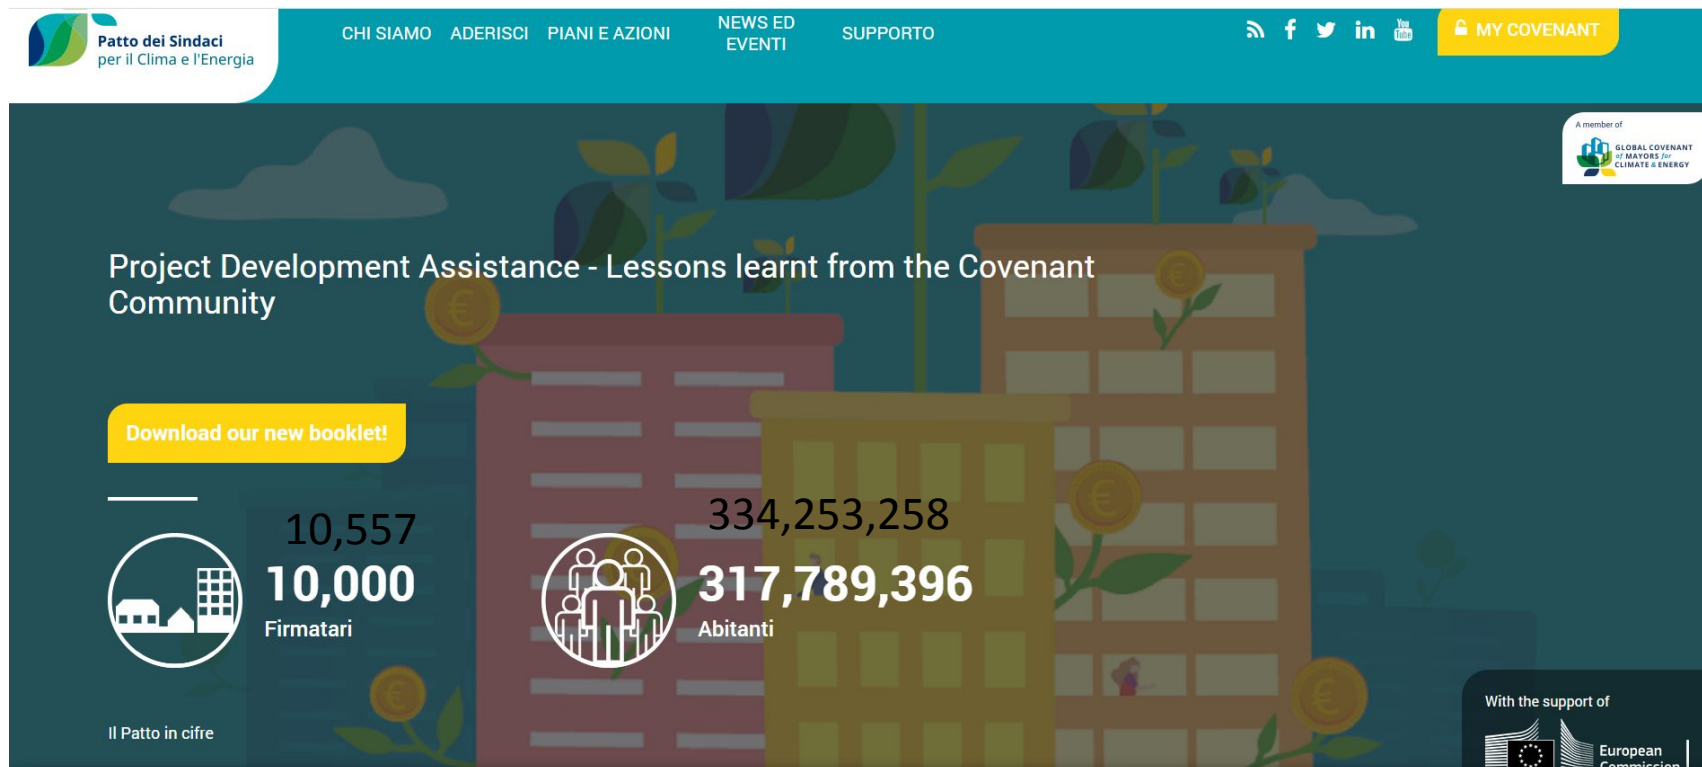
Patto dei Sindaci
per il Clima e l'Energia

CHI SIAMO ADERISCI PIANI E AZIONI NEWS ED EVENTI SUPPORTO

MY COVENANT

A member of
GLOBAL COVENANT of MAYORS for CLIMATE & ENERGY

Project Development Assistance - Lessons learnt from the Covenant Community

Download our new booklet!

10,557
10,000
Firmatari

334,253,258
317,789,396
Abitanti

Il Patto in cifre

With the support of
European Commission